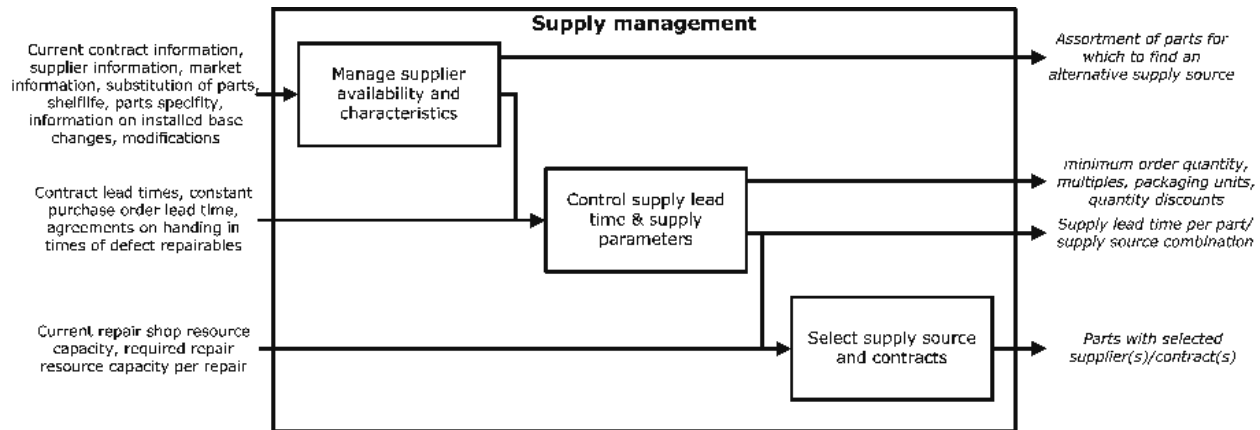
Supply management

Current contract information, supplier information, market information, substitution of parts, shelflife, parts specifity, information on installed base changes, modifications

Contract lead times, constant purchase order lead time, agreements on handing in times of defect repairables

Current repair shop resource capacity, required repair resource capacity per repair

Manage supplier availability and characteristics

Control supply lead time & supply parameters

Select supply source and contracts

Assortment of parts for which to find an alternative supply source

minimum order quantity, multiples, packaging units, quantity discounts

Supply lead time per part/ supply source combination

Parts with selected supplier(s)/contract(s)